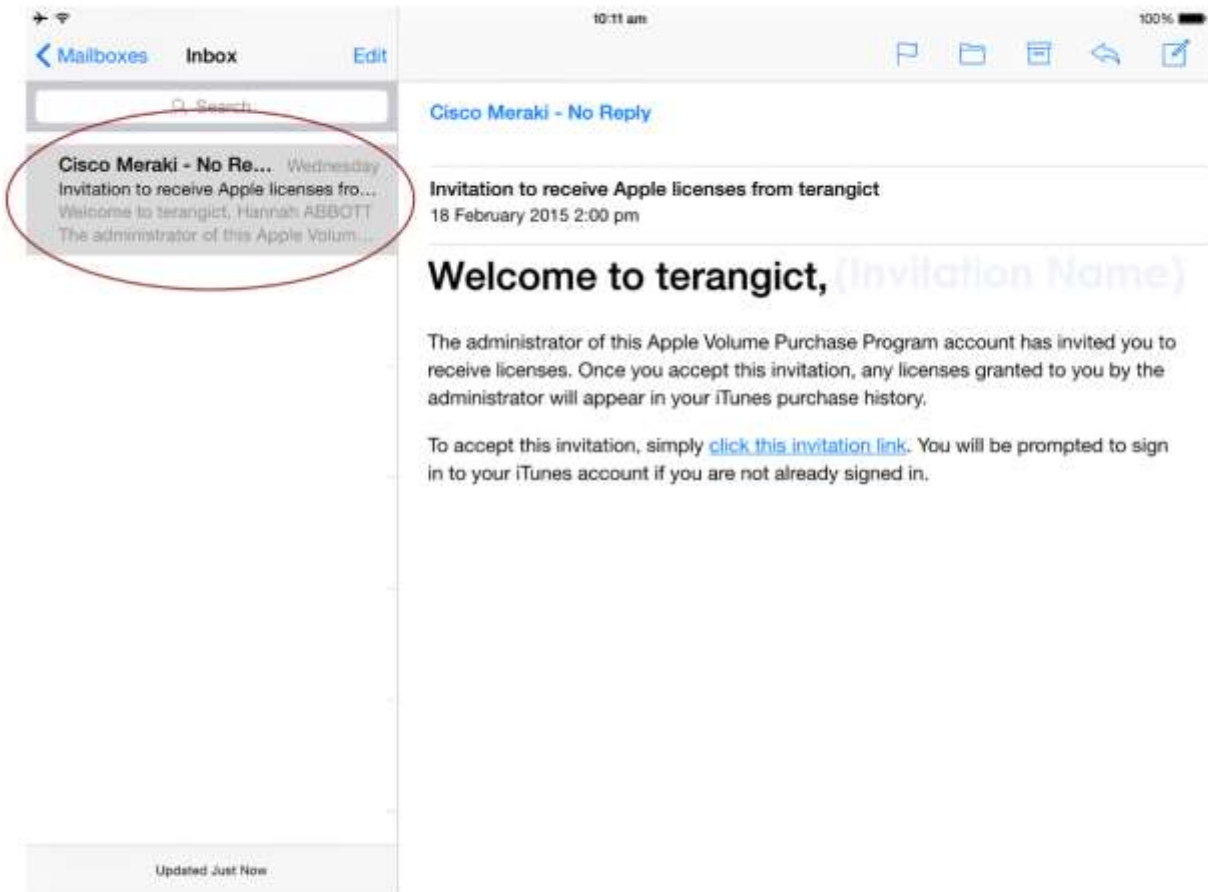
10:11 am
100%

Mailboxes Inbox Edit

Search

Cisco Meraki - No Re... Wednesday
Invitation to receive Apple licenses fro...
Welcome to terangict, Hannah ABBOTT
The administrator of this Apple Volum...

Updated Just Now

Cisco Meraki - No Reply

Invitation to receive Apple licenses from terangict
18 February 2015 2:00 pm

Welcome to terangict, (Invitation Name)

The administrator of this Apple Volume Purchase Program account has invited you to receive licenses. Once you accept this invitation, any licenses granted to you by the administrator will appear in your iTunes purchase history.

To accept this invitation, simply click this invitation link. You will be prompted to sign in to your iTunes account if you are not already signed in.